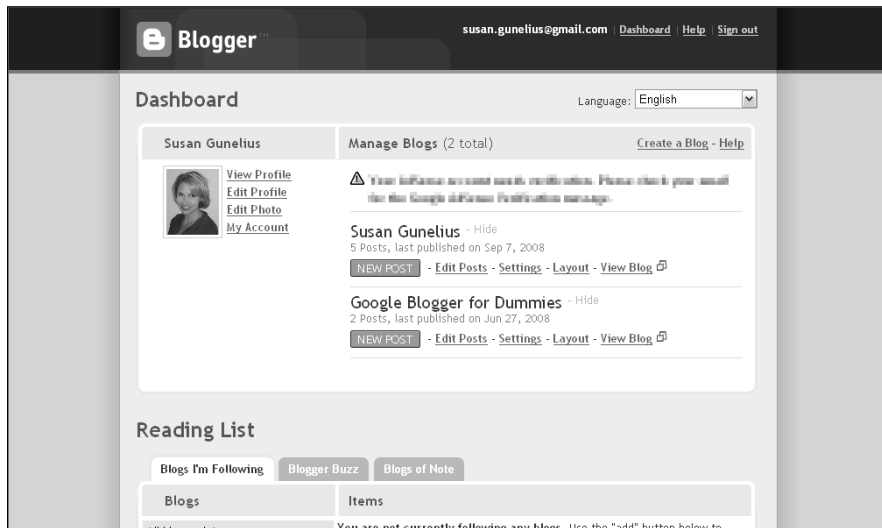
Blogger

susan.gunelius@gmail.com | Dashboard | Help | Sign out

Dashboard

Language: English

Susan Gunelius

View Profile
Edit Profile
Edit Photo
My Account

Manage Blogs (2 total)

Create a Blog - Help

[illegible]

Susan Gunelius - Hide
5 Posts, last published on Sep 7, 2008
NEW POST - Edit Posts - Settings - Layout - View Blog

Google Blogger for Dummies - Hide
2 Posts, last published on Jun 27, 2008
NEW POST - Edit Posts - Settings - Layout - View Blog

Reading List

Blogs I'm Following | Blogger Buzz | Blogs of Note

| Blogs | Items |
|---|---|
| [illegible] | You are not currently following any blogs. Use the "add" button below to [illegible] |